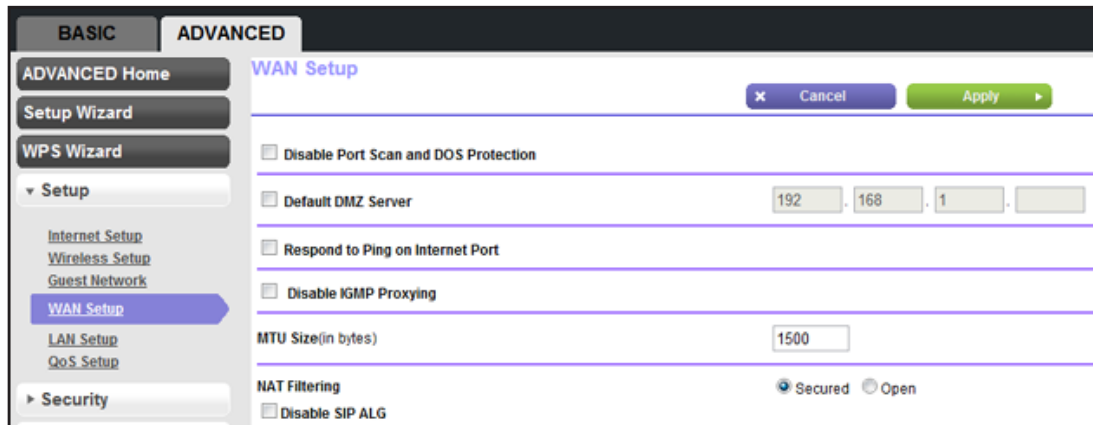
BASIC ADVANCED

ADVANCED Home
Setup Wizard
WPS Wizard
▾ Setup
Internet Setup
Wireless Setup
Guest Network
WAN Setup
LAN Setup
QoS Setup
▸ Security

WAN Setup

✖ Cancel
Apply ▸

Disable Port Scan and DOS Protection

Default DMZ Server 192 . 168 . 1 .

Respond to Ping on Internet Port

Disable IGMP Proxying

MTU Size(in bytes) 1500

NAT Filtering Secured Open

Disable SIP ALG